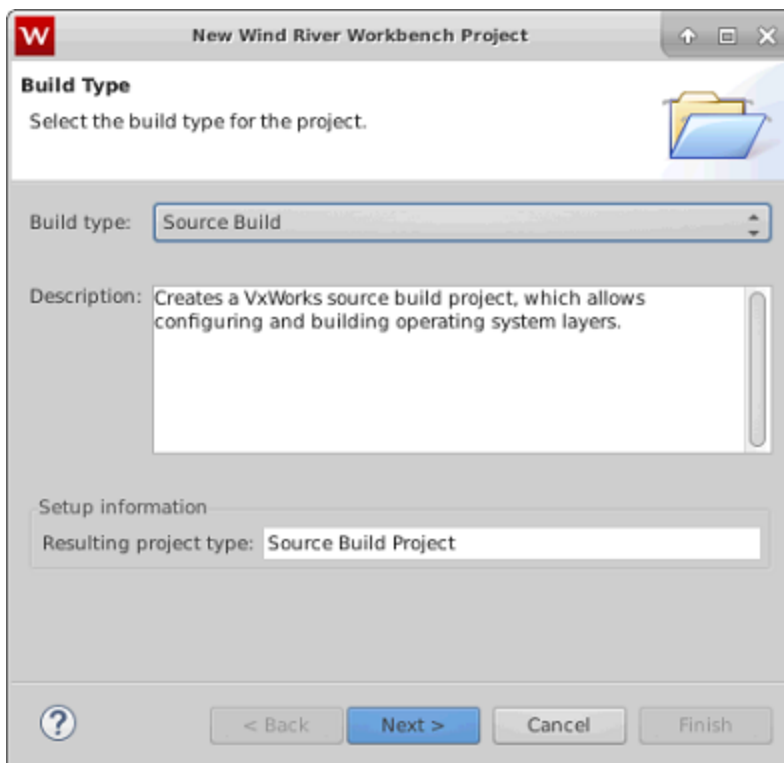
W New Wind River Workbench Project

Build Type
Select the build type for the project.

Build type: Source Build

Description: Creates a VxWorks source build project, which allows configuring and building operating system layers.

Setup information
Resulting project type: Source Build Project

?

< Back Next > Cancel Finish